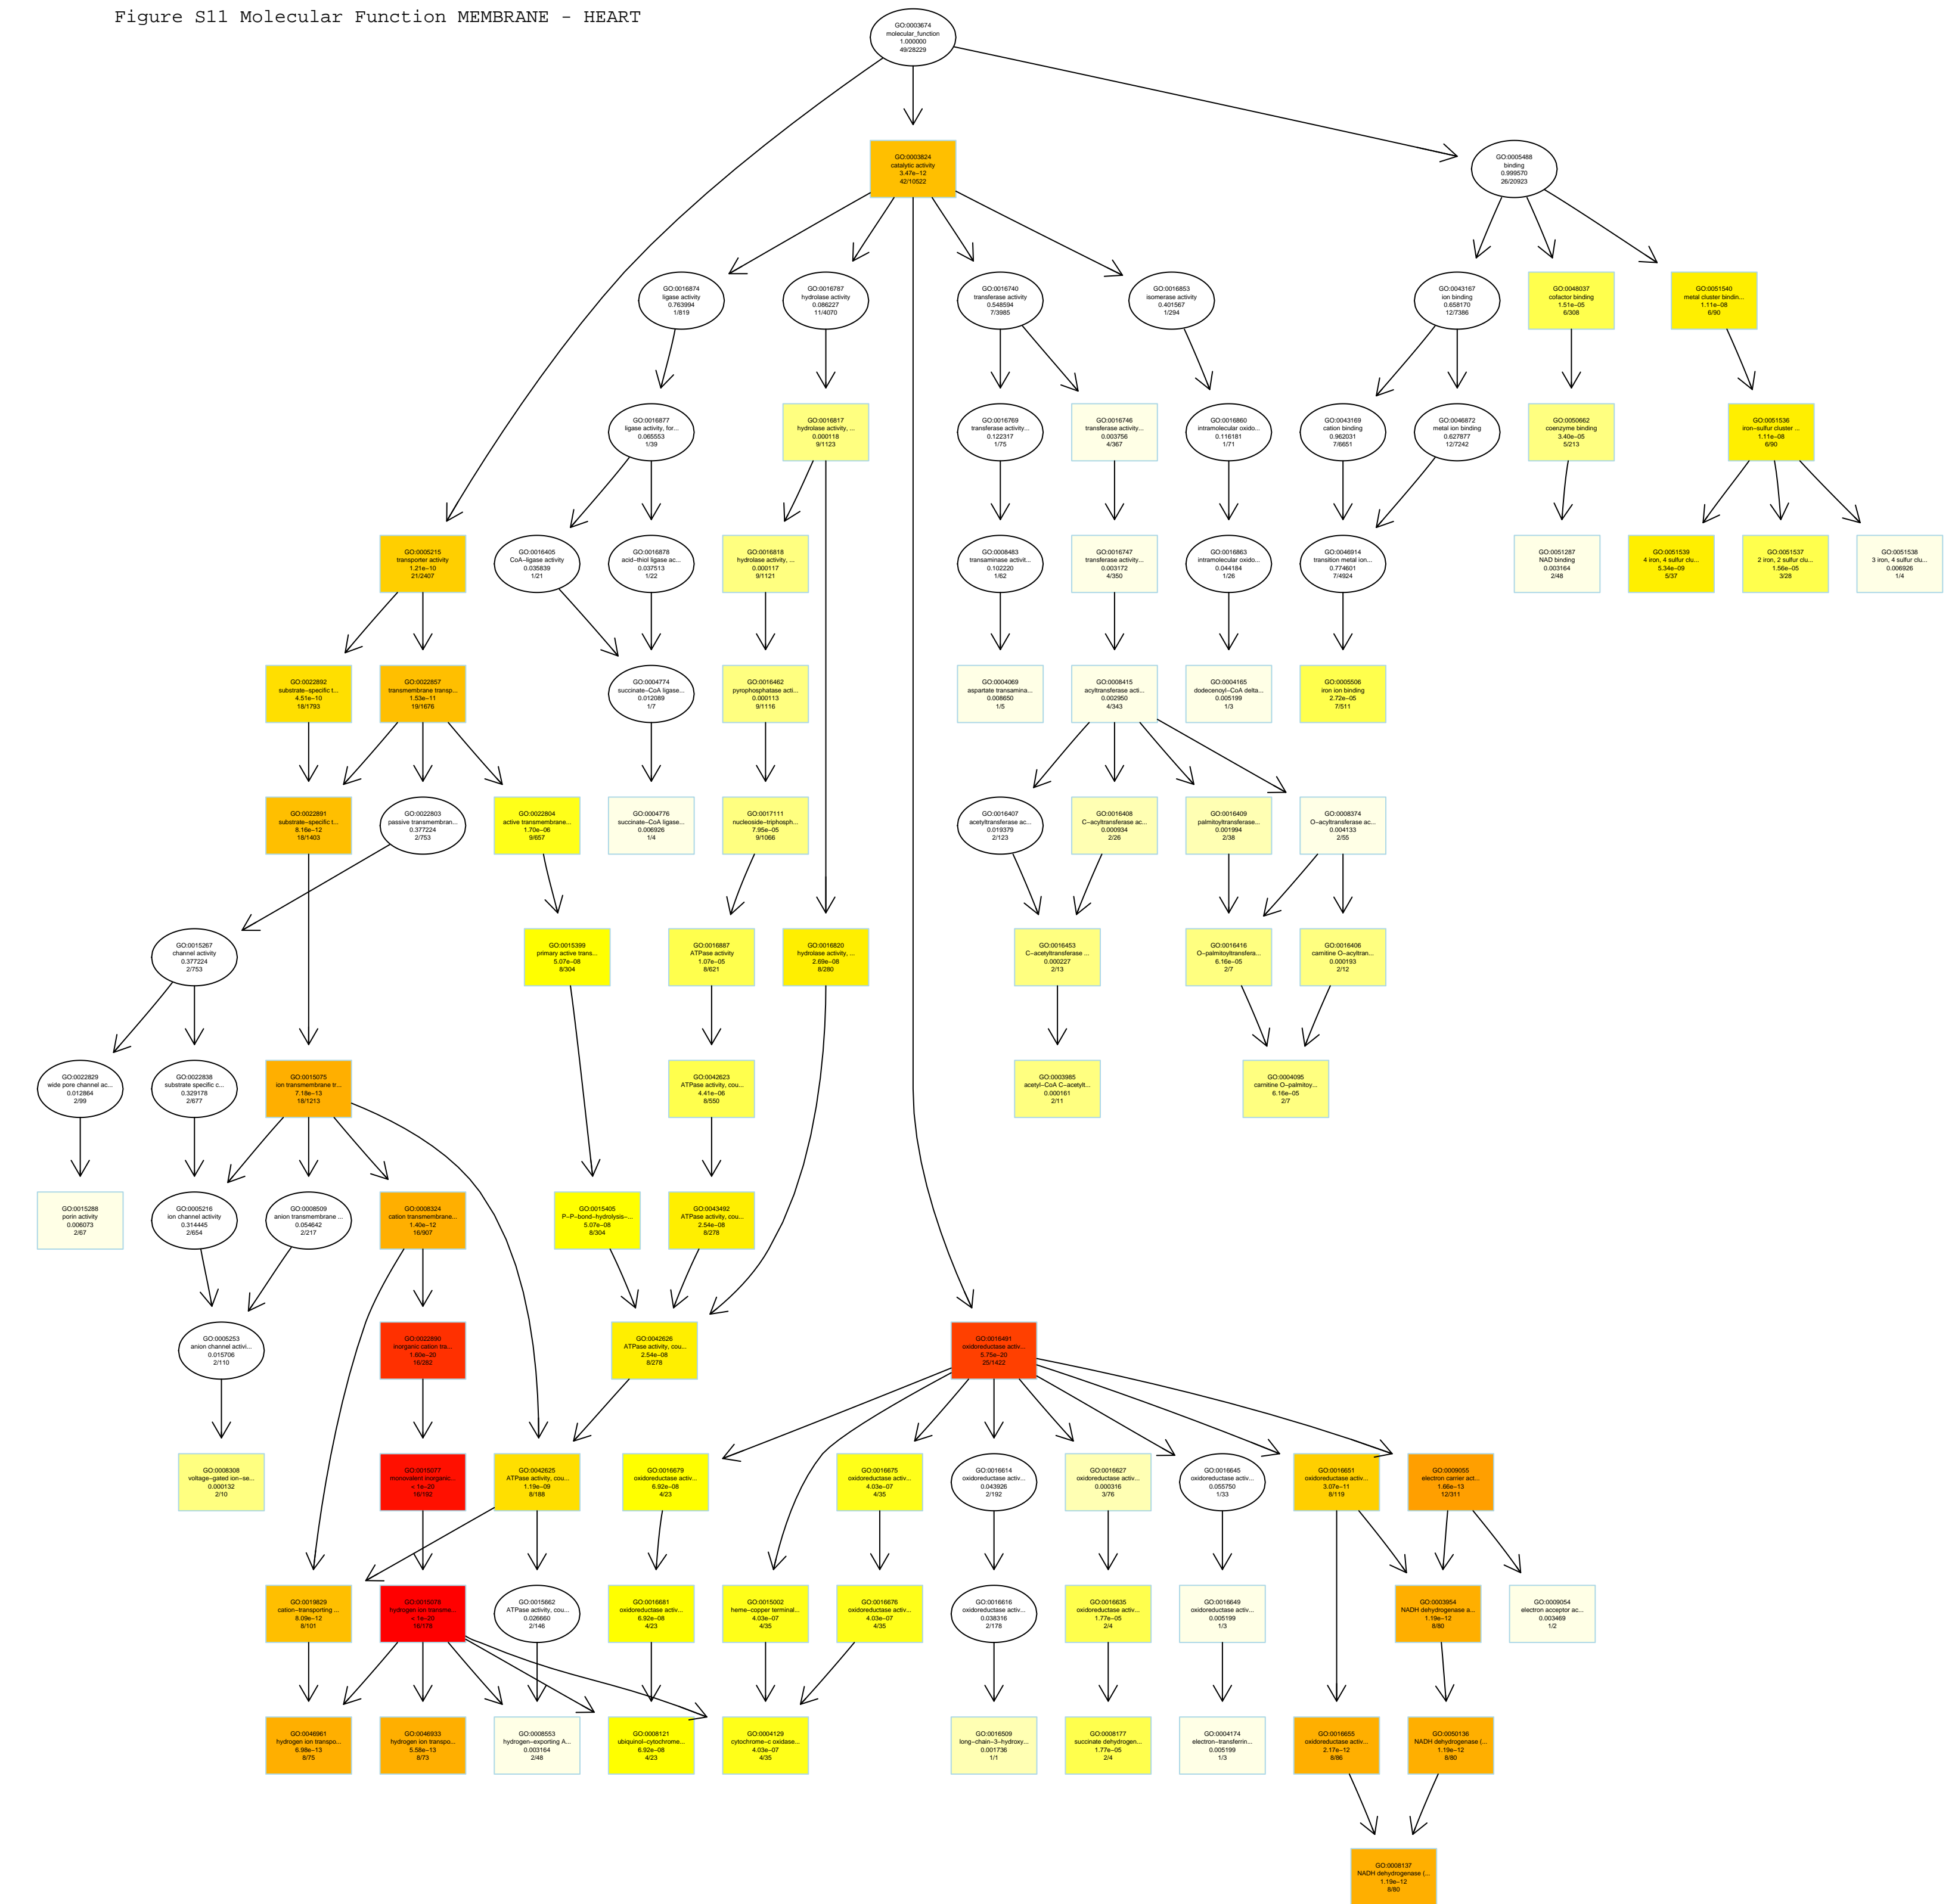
Figure S11 Molecular Function MEMBRANE - HEART

GO:0003674
molecular_function
1.000000
49/28229

GO:0003824
catalytic activity
3.47e−12
42/10522

GO:0005488
binding
0.999570
26/20923

GO:0016874
ligase activity
0.763994
1/819

GO:0016787
hydrolase activity
0.086227
11/4070

GO:0016740
transferase activity
0.548594
7/3985

GO:0016853
isomerase activity
0.401567
1/294

GO:0043167
ion binding
0.658170
12/7386

GO:0048037
cofactor binding
1.51e−05
6/308

GO:0051540
metal cluster bindin...
1.11e−08
6/90

GO:0016877
ligase activity, for...
0.065553
1/39

GO:0016817
hydrolase activity, ...
0.000118
9/1123

GO:0016769
transferase activit...
0.122317
1/75

GO:0016746
transferase activity...
0.003756
4/367

GO:0016860
intramolecular oxido...
0.116181
1/71

GO:0043169
cation binding
0.962031
7/6651

GO:0046872
metal ion binding
0.627877
12/7242

GO:0050662
coenzyme binding
3.40e−05
5/213

GO:0051536
iron−sulfur cluster ...
1.11e−08
6/90

GO:0005215
transporter activity
1.21e−10
21/2407

GO:0016405
CoA−ligase activity
0.035839
1/21

GO:0016878
acid−thiol ligase ac...
0.037513
1/22

GO:0016818
hydrolase activity, ...
0.000117
9/1121

GO:0008483
transaminase activit...
0.102220
1/62

GO:0016747
transferase activity...
0.003172
4/350

GO:0016863
intramolecular oxido...
0.044184
1/26

GO:0046914
transition metal ion...
0.774601
7/4924

GO:0051287
NAD binding
0.003164
2/48

GO:0051539
4 iron, 4 sulfur clu...
5.34e−09
5/37

GO:0051537
2 iron, 2 sulfur clu...
1.56e−05
3/28

GO:0051538
3 iron, 4 sulfur clu...
0.006926
1/4

GO:0022892
substrate−specific t...
4.51e−10
18/1793

GO:0022857
transmembrane transp...
1.53e−11
19/1676

GO:0004774
succinate−CoA ligase...
0.012089
1/7

GO:0016462
pyrophosphatase acti...
0.000113
9/1116

GO:0004069
aspartate transamina...
0.008650
1/5

GO:0008415
acyltransferase acti...
0.002950
4/343

GO:0004165
dodecenoyl−CoA delta...
0.005199
1/3

GO:0005506
iron ion binding
2.72e−05
7/511

GO:0022891
substrate−specific t...
8.16e−12
18/1403

GO:0022803
passive transmembran...
0.377224
2/753

GO:0022804
active transmembrane...
1.70e−06
9/657

GO:0004776
succinate−CoA ligase...
0.006926
1/4

GO:0017111
nucleoside−triphosph...
7.95e−05
9/1066

GO:0016407
acetyltransferase ac...
0.019379
2/123

GO:0016408
C−acyltransferase ac...
0.000934
2/26

GO:0016409
palmitoyltransferase...
0.001994
2/38

GO:0008374
O−acyltransferase ac...
0.004133
2/55

GO:0015267
channel activity
0.377224
2/753

GO:0015399
primary active trans...
5.07e−08
8/304

GO:0016887
ATPase activity
1.07e−05
8/621

GO:0016820
hydrolase activity, ...
2.69e−08
8/280

GO:0016453
C−acetyltransferase ...
0.000227
2/13

GO:0016416
O−palmitoyltransfera...
6.16e−05
2/7

GO:0016406
carnitine O−acyltran...
0.000193
2/12

GO:0022829
wide pore channel ac...
0.012864
2/99

GO:0022838
substrate specific c...
0.329178
2/677

GO:0015075
ion transmembrane tr...
7.18e−13
18/1213

GO:0042623
ATPase activity, cou...
4.41e−06
8/550

GO:0003985
acetyl−CoA C−acetylt...
0.000161
2/11

GO:0004095
carnitine O−palmitoy...
6.16e−05
2/7

GO:0015288
porin activity
0.006073
2/67

GO:0005216
ion channel activity
0.314445
2/654

GO:0008509
anion transmembrane ...
0.054642
2/217

GO:0008324
cation transmembrane...
1.40e−12
16/907

GO:0015405
P−P−bond−hydrolysis−...
5.07e−08
8/304

GO:0043492
ATPase activity, cou...
2.54e−08
8/278

GO:0005253
anion channel activi...
0.015706
2/110

GO:0022890
inorganic cation tra...
1.60e−20
16/282

GO:0042626
ATPase activity, cou...
2.54e−08
8/278

GO:0016491
oxidoreductase activ...
5.75e−20
25/1422

GO:0008308
voltage−gated ion−se...
0.000132
2/10

GO:0015077
monovalent inorganic...
< 1e−20
16/192

GO:0042625
ATPase activity, cou...
1.19e−09
8/188

GO:0016679
oxidoreductase activ...
6.92e−08
4/23

GO:0016675
oxidoreductase activ...
4.03e−07
4/35

GO:0016614
oxidoreductase activ...
0.043926
2/192

GO:0016627
oxidoreductase activ...
0.000316
3/76

GO:0016645
oxidoreductase activ...
0.055750
1/33

GO:0016651
oxidoreductase activ...
3.07e−11
8/119

GO:0009055
electron carrier act...
1.66e−13
12/311

GO:0019829
cation−transporting ...
8.09e−12
8/101

GO:0015078
hydrogen ion transme...
< 1e−20
16/175

GO:0015662
ATPase activity, cou...
0.026660
2/146

GO:0016681
oxidoreductase activ...
6.92e−08
4/23

GO:0015002
heme−copper terminal...
4.03e−07
4/35

GO:0016676
oxidoreductase activ...
4.03e−07
4/35

GO:0016616
oxidoreductase activ...
0.038316
2/178

GO:0016635
oxidoreductase activ...
1.77e−05
2/4

GO:0016649
oxidoreductase activ...
0.005199
1/3

GO:0003954
NADH dehydrogenase a...
1.19e−12
8/80

GO:0009054
electron acceptor ac...
0.003469
1/2

GO:0046961
hydrogen ion transpo...
6.98e−13
8/75

GO:0046933
hydrogen ion transpo...
5.58e−13
8/73

GO:0008553
hydrogen−exporting A...
0.003164
2/48

GO:0008121
ubiquinol−cytochrome...
6.92e−08
4/23

GO:0004129
cytochrome−c oxidase...
4.03e−07
4/35

GO:0016509
long−chain−3−hydroxy...
0.001736
1/1

GO:0008177
succinate dehydrogen...
1.77e−05
2/4

GO:0004174
electron−transferrin...
0.005199
1/3

GO:0016655
oxidoreductase activ...
2.17e−12
8/86

GO:0050136
NADH dehydrogenase (...
1.19e−12
8/80

GO:0008137
NADH dehydrogenase (...
1.19e−12
8/80